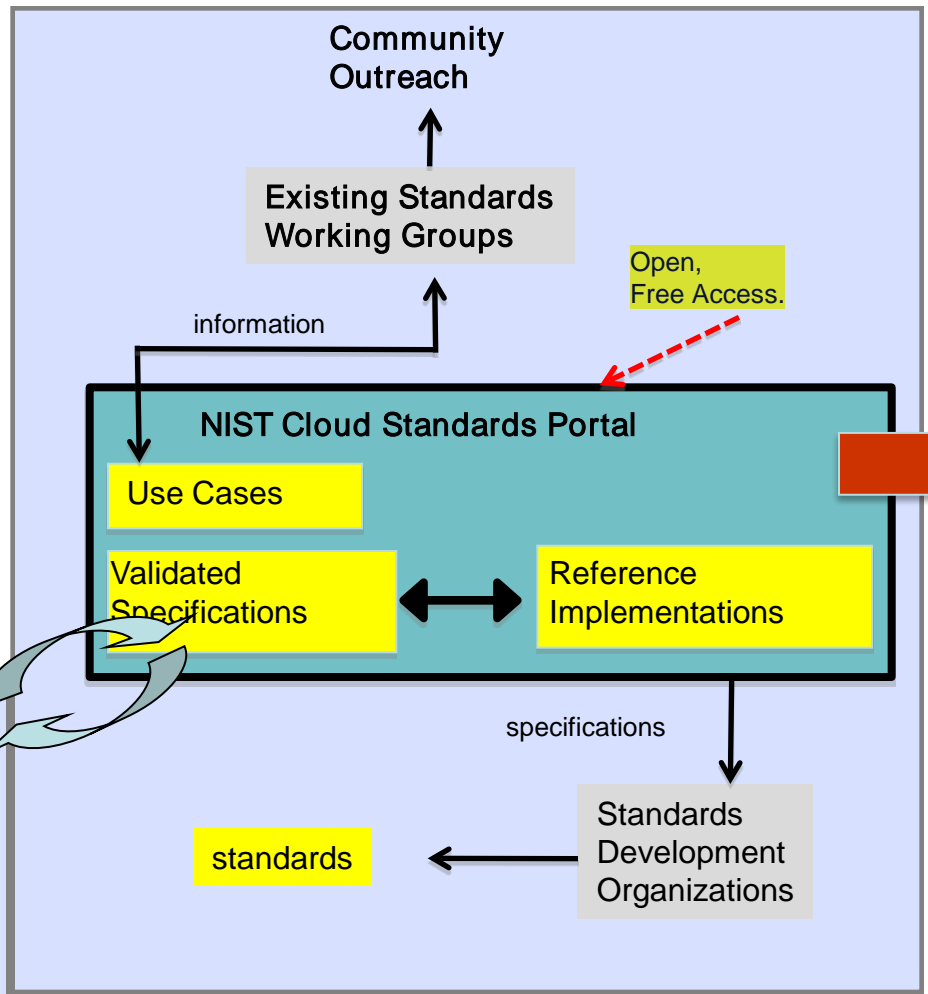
Community Outreach

Existing Standards Working Groups

Open, Free Access.

information

NIST Cloud Standards Portal

Use Cases

Validated Specifications

Reference Implementations

specifications

Standards Development Organizations

standards